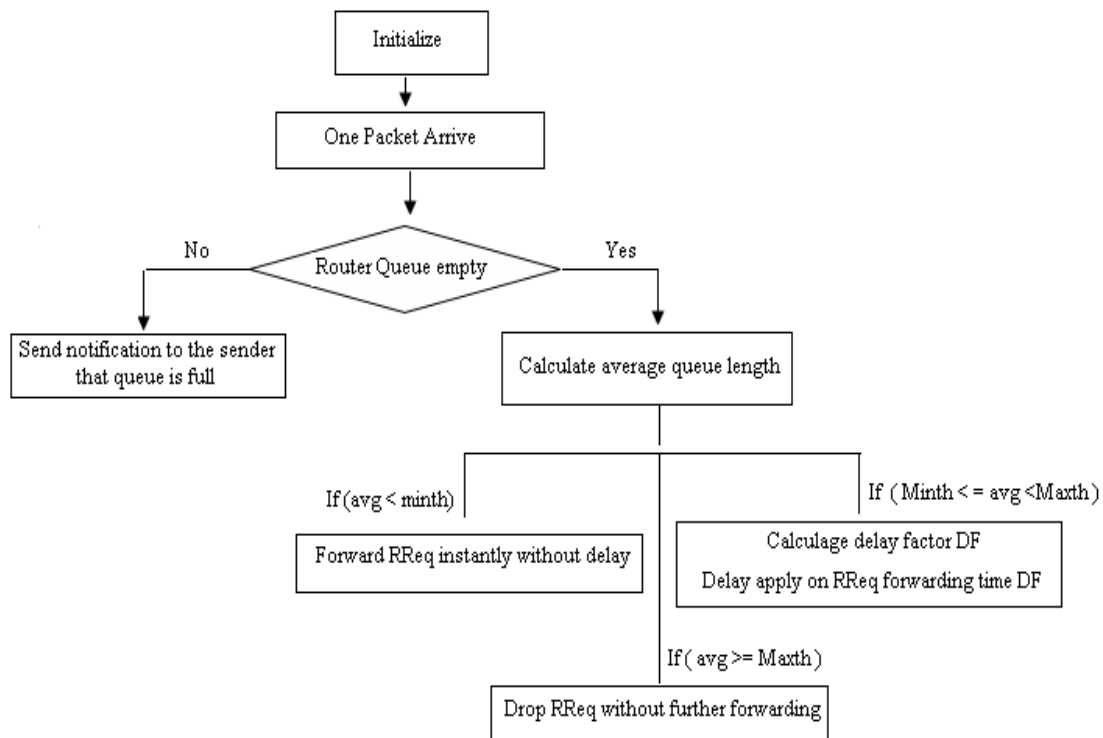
Initialize

One Packet Arrive

Router Queue empty

No

Yes

Send notification to the sender that queue is full

Calculate average queue length

If (avg < minth)

If ( Minth < = avg <Maxth )

Forward RReq instantly without delay

Calculage delay factor DF

Delay apply on RReq forwarding time DF

If ( avg >= Maxth )

Drop RReq without further forwarding